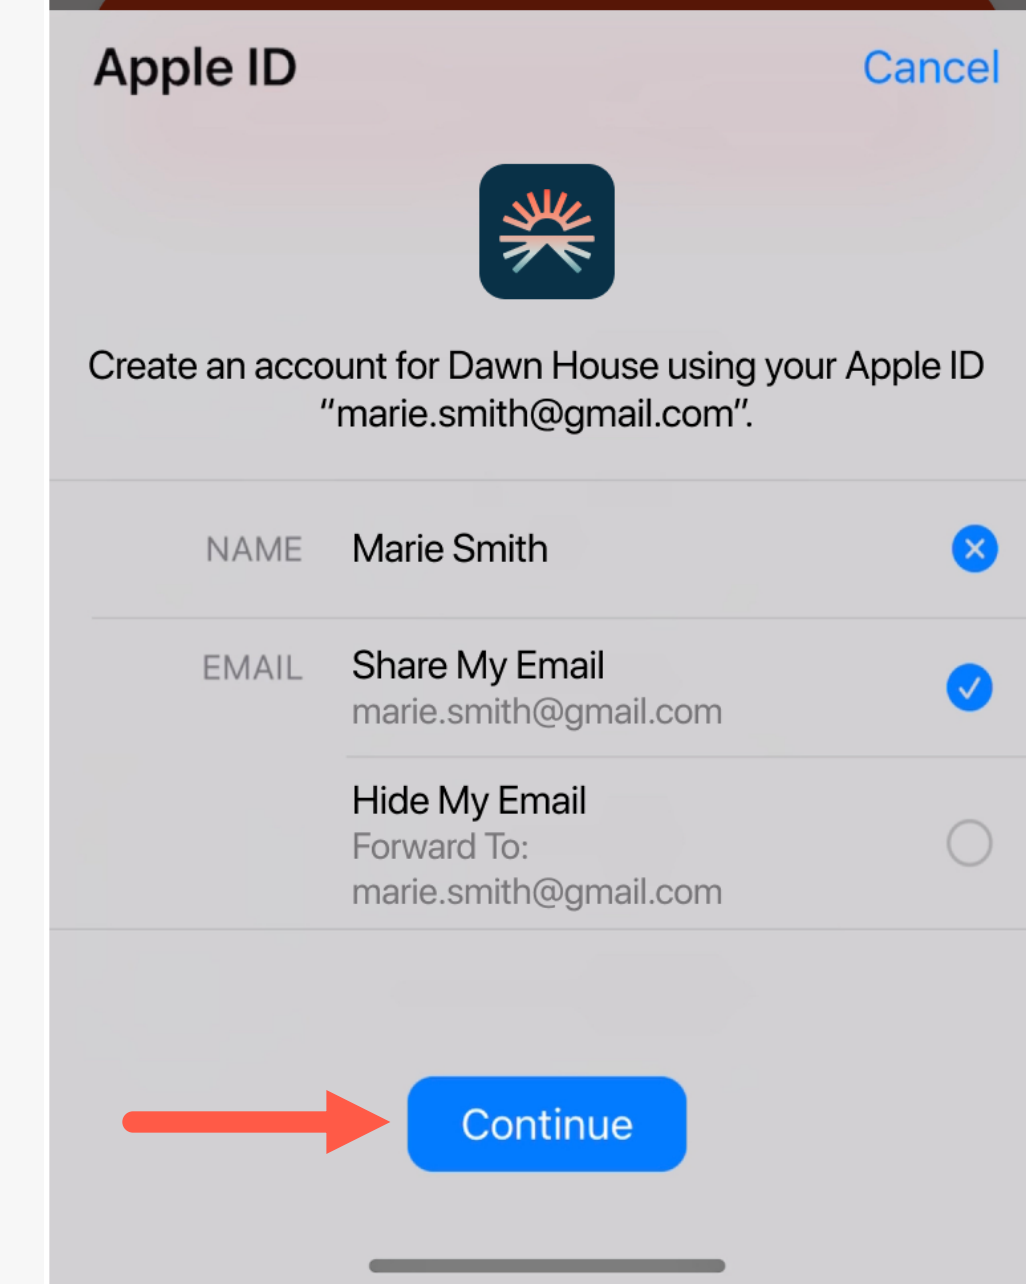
Apple ID

Cancel

Create an account for Dawn House using your Apple ID "marie.smith@gmail.com".

NAME

Marie Smith

EMAIL

Share My Email
marie.smith@gmail.com

Hide My Email
Forward To:
marie.smith@gmail.com

Continue